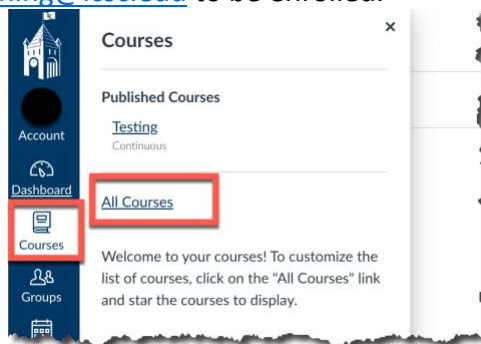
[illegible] to be enrolled.

Account
Dashboard
Courses
Groups

Courses
×

Published Courses

Testing
Continuous

All Courses

Welcome to your courses! To customize the list of courses, click on the "All Courses" link and star the courses to display.